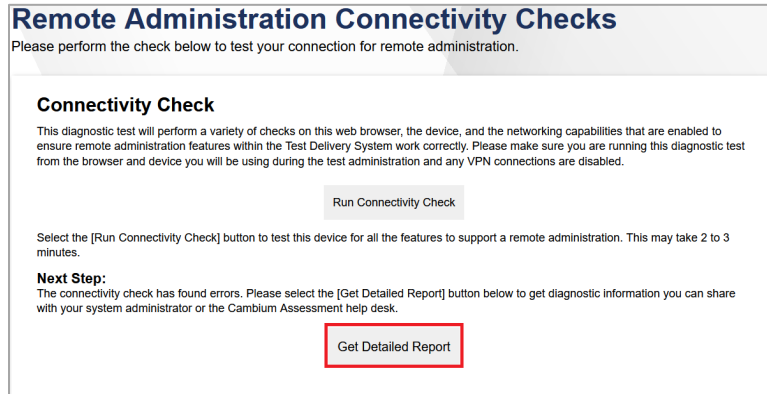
Remote Administration Connectivity Checks
Please perform the check below to test your connection for remote administration.

Connectivity Check
This diagnostic test will perform a variety of checks on this web browser, the device, and the networking capabilities that are enabled to ensure remote administration features within the Test Delivery System work correctly. Please make sure you are running this diagnostic test from the browser and device you will be using during the test administration and any VPN connections are disabled.

Run Connectivity Check

Select the [Run Connectivity Check] button to test this device for all the features to support a remote administration. This may take 2 to 3 minutes.

Next Step:
The connectivity check has found errors. Please select the [Get Detailed Report] button below to get diagnostic information you can share with your system administrator or the Cambium Assessment help desk.

Get Detailed Report